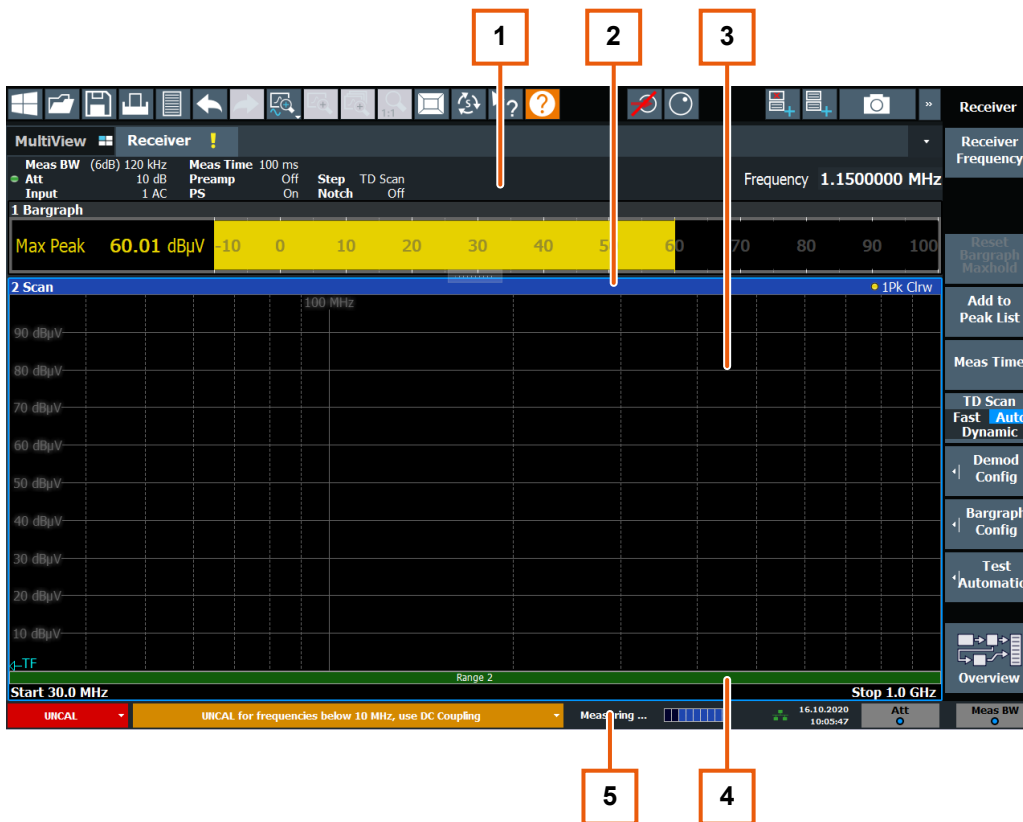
1
2
3

Receiver

MultiView
Receiver
!

Receiver Frequency

Meas BW (6dB) 120 kHz
Att 10 dB
Input 1 AC
Meas Time 100 ms
Preamp Off
PS On
Step TD Scan
Notch Off

Frequency 1.1500000 MHz

1 Bargraph

Max Peak 60.01 dBµV -10 0 10 20 30 40 5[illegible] 60 70 80 90 100

Reset Bargraph Maxhold

2 Scan
1Pk Clrw

100 MHz

90 dBµV
80 dBµV
70 dBµV
60 dBµV
50 dBµV
40 dBµV
30 dBµV
20 dBµV
10 dBµV
TF

Range 2

Start 30.0 MHz
Stop 1.0 GHz

Add to Peak List

Meas Time

TD Scan
Fast Auto
Dynamic

Demod Config

Bargraph Config

Test Automatic

Overview

UNCAL
UNCAL for frequencies below 10 MHz, use DC Coupling
Measuring ...
16.10.2020
10:05:47
Att
Meas BW

5
4